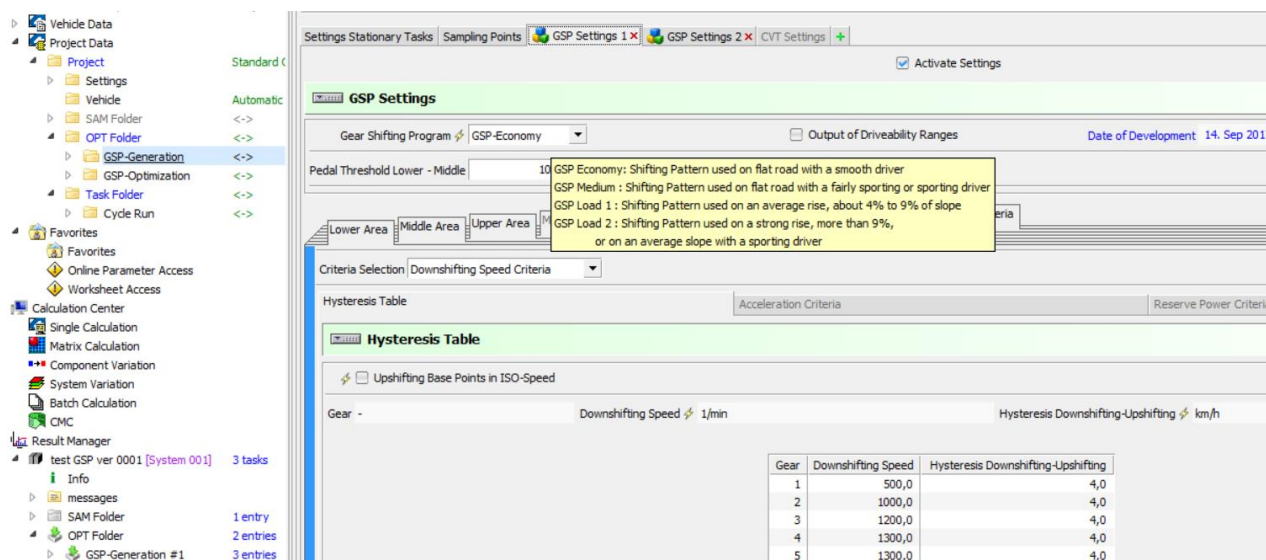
Vehicle Data
Project Data
Project Standard (
Settings
Vehicle Automatic
SAM Folder <->
OPT Folder <->
GSP-Generation <->
GSP-Optimization <->
Task Folder <->
Cycle Run <->
Favorites
Favorites
Online Parameter Access
Worksheet Access
Calculation Center
Single Calculation
Matrix Calculation
Component Variation
System Variation
Batch Calculation
CMC
Result Manager
test GSP ver 0001 [System 001] 3 tasks
Info
messages
SAM Folder 1 entry
OPT Folder 2 entries
GSP-Generation #1 3 entries

Settings Stationary Tasks | Sampling Points | GSP Settings 1 × | GSP Settings 2 × | CVT Settings | +

Activate Settings

GSP Settings

Gear Shifting Program GSP-Economy
Output of Driveability Ranges
Date of Development 14. Sep 201

Pedal Threshold Lower - Middle 10

GSP Economy: Shifting Pattern used on flat road with a smooth driver
GSP Medium : Shifting Pattern used on flat road with a fairly sporting or sporting driver
GSP Load 1 : Shifting Pattern used on an average rise, about 4% to 9% of slope
GSP Load 2 : Shifting Pattern used on a strong rise, more than 9%, or on an average slope with a sporting driver

Lower Area | Middle Area | Upper Area | M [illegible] eria

Criteria Selection Downshifting Speed Criteria

Hysteresis Table | Acceleration Criteria | Reserve Power Criteri

Hysteresis Table

Upshifting Base Points in ISO-Speed

Gear - | Downshifting Speed 1/min | Hysteresis Downshifting-Upshifting km/h

| Gear | Downshifting Speed | Hysteresis Downshifting-Upshifting |
|---|---|---|
| 1 | 500,0 | 4,0 |
| 2 | 1000,0 | 4,0 |
| 3 | 1200,0 | 4,0 |
| 4 | 1300,0 | 4,0 |
| 5 | 1300,0 | 4,0 |